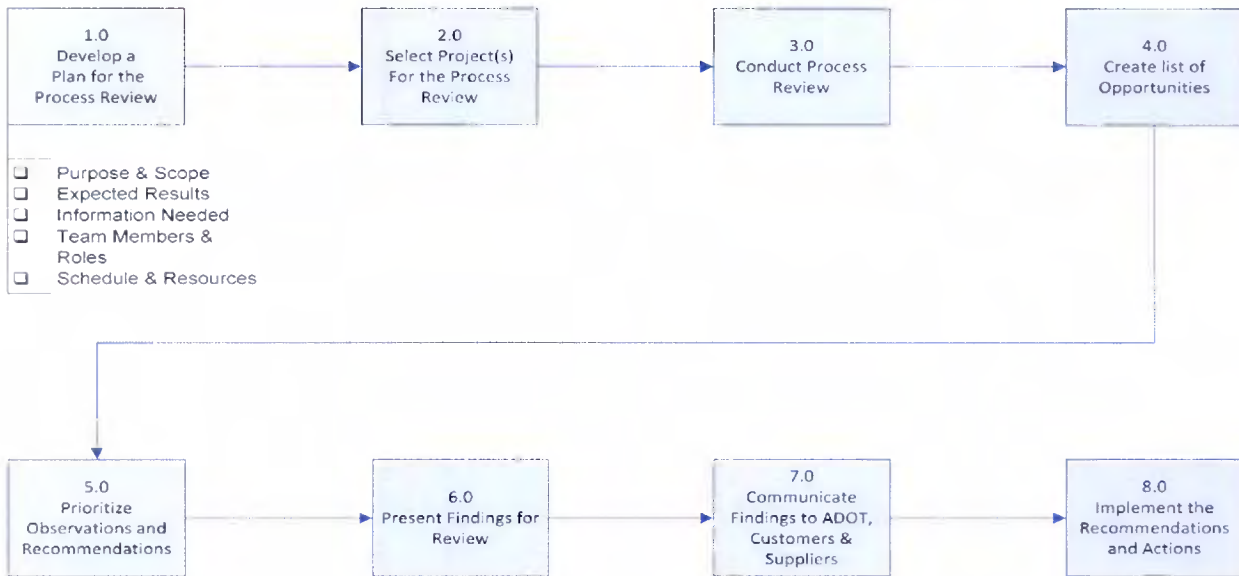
1.0
Develop a Plan for the Process Review

2.0
Select Project(s) For the Process Review

3.0
Conduct Process Review

4.0
Create list of Opportunities

❑ Purpose & Scope
❑ Expected Results
❑ Information Needed
❑ Team Members & Roles
❑ Schedule & Resources

5.0
Prioritize Observations and Recommendations

6.0
Present Findings for Review

7.0
Communicate Findings to ADOT, Customers & Suppliers

8.0
Implement the Recommendations and Actions